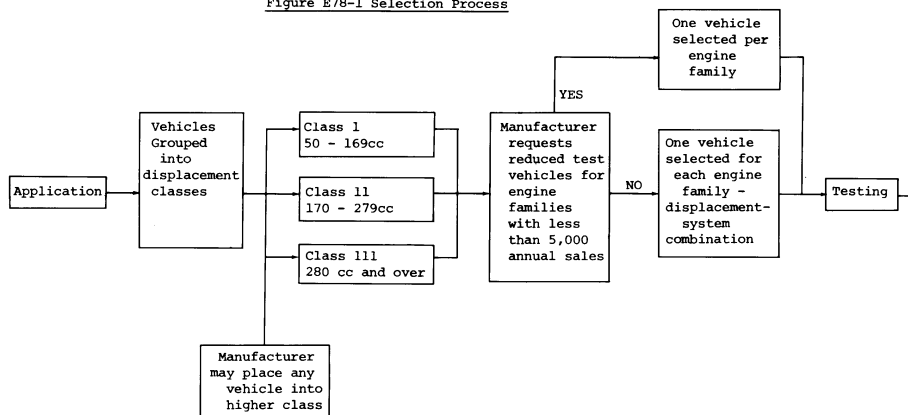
Figure E78-1 Selection Process

Application

Vehicles Grouped into displacement classes

Class 1 50 - 169cc

Class 11 170 - 279cc

Class 111 280 cc and over

Manufacturer may place any vehicle into higher class

Manufacturer requests reduced test vehicles for engine families with less than 5,000 annual sales

YES

NO

One vehicle selected per engine family

One vehicle selected for each engine family - displacement-system combination

Testing